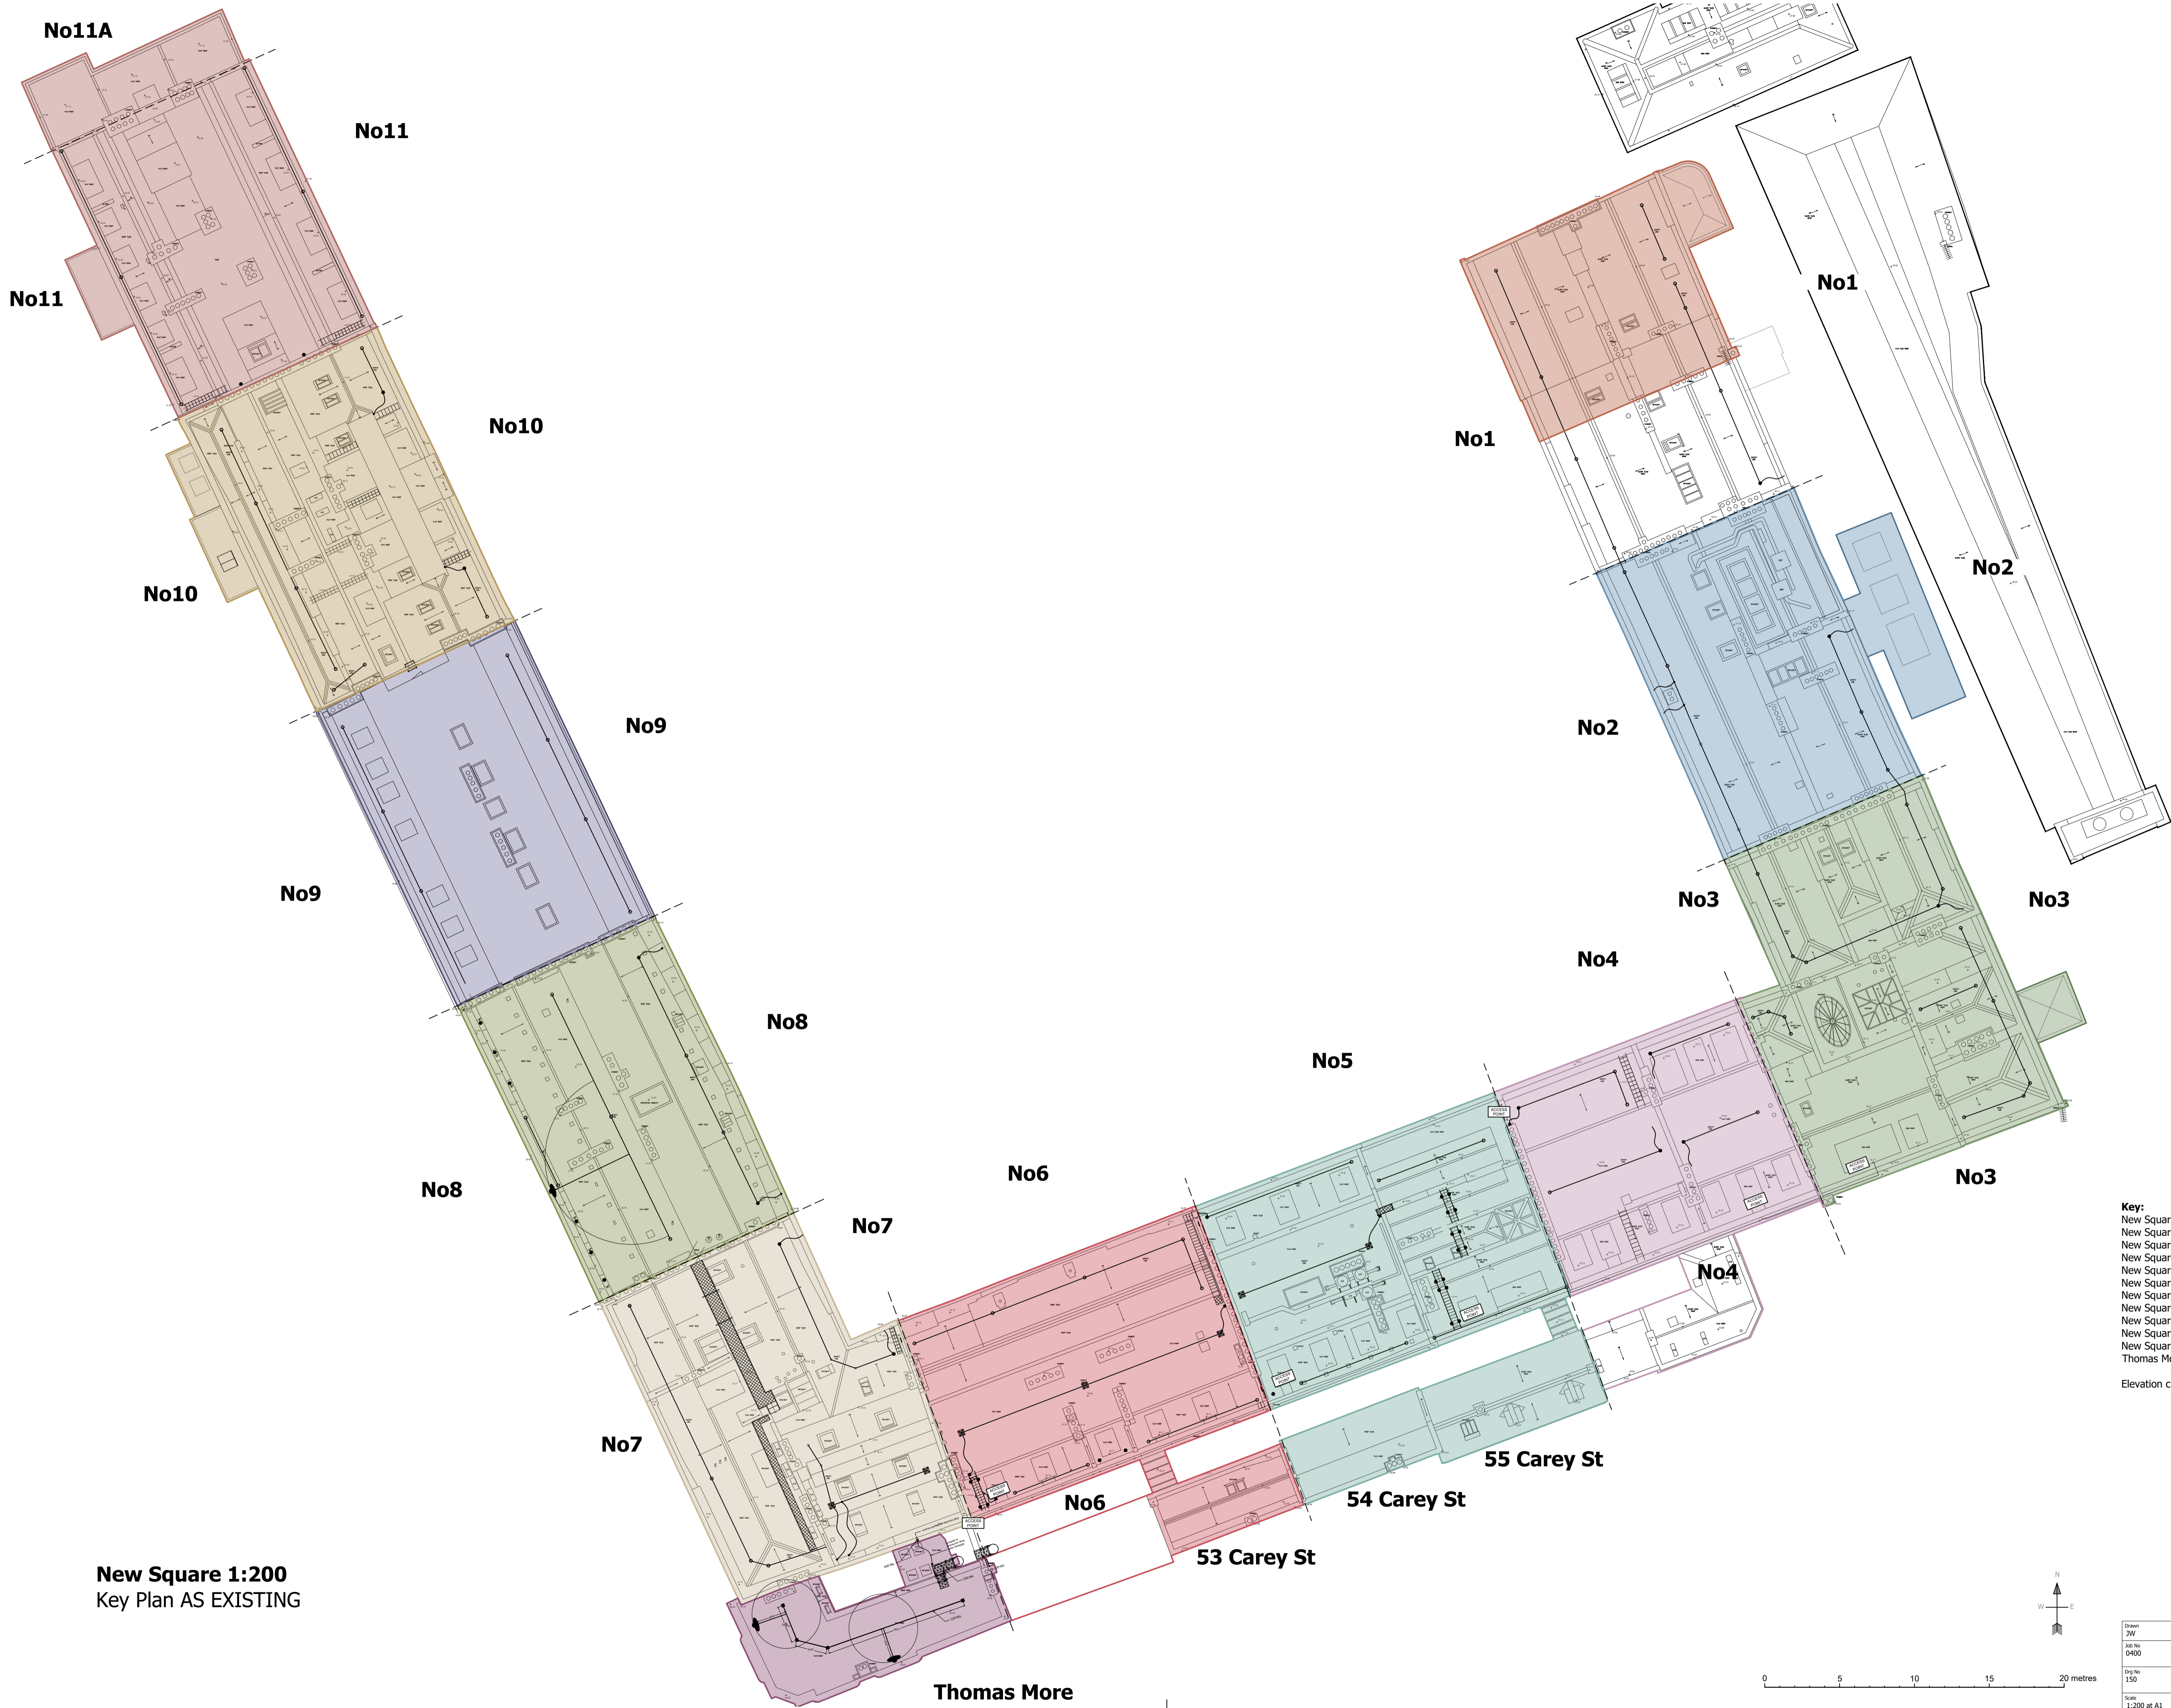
No11A

No11

No11

No10

No10

No9

No9

No8

No8

No7

No7

No6

No6

No5

No4

No4

No3

No3

No3

No2

No2

No1

No1

53 Carey St

54 Carey St

55 Carey St

Thomas More

ACCESS POINT

New Square 1:200
Key Plan AS EXISTING

Key:
New Squar
New Squar
New Squar
New Squar
New Squar
New Squar
New Squar
New Squar
New Squar
New Squar
New Squar
Thomas M

Elevation c

N
W E

0 5 10 15 20 metres

Drawn
JW
Job No
0400
Drg No
150
Scale
1:200 at A1